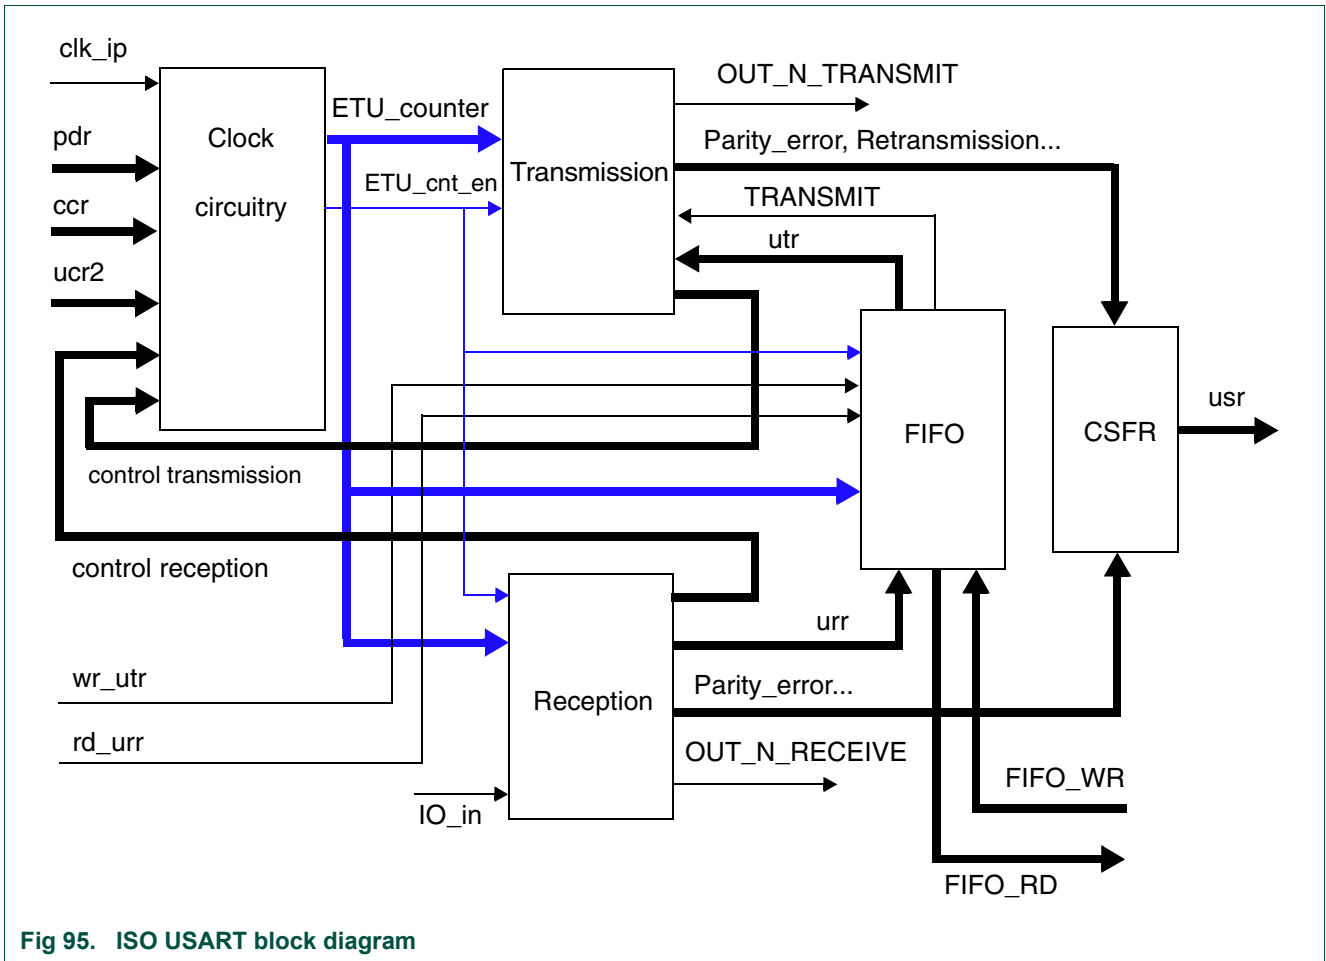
clk_ip
pdr
ccr
ucr2
Clock
circuitry
ETU_counter
ETU_cnt_en
Transmission
OUT_N_TRANSMIT
Parity_error, Retransmission...
TRANSMIT
utr
FIFO
CSFR
usr
control transmission
control reception
Reception
urr
Parity_error...
OUT_N_RECEIVE
wr_utr
rd_urr
IO_in
FIFO_WR
FIFO_RD

Fig 95. ISO USART block diagram